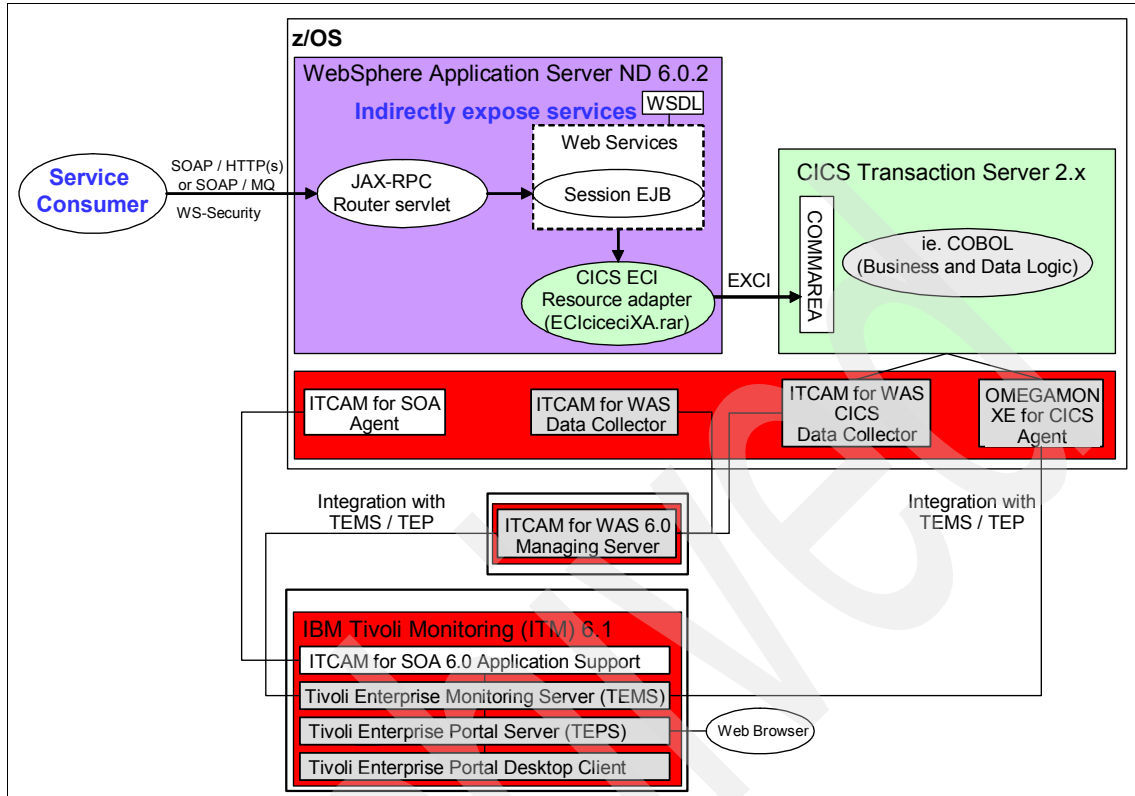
z/OS

WebSphere Application Server ND 6.0.2

Indirectly expose services

WSDL

Web Services

Service Consumer

SOAP / HTTP(s) or SOAP / MQ

WS-Security

JAX-RPC Router servlet

Session EJB

CICS ECI Resource adapter (ECIciceciXA.rar)

EXCI

CICS Transaction Server 2.x

COMMAREA

ie. COBOL (Business and Data Logic)

ITCAM for SOA Agent

ITCAM for WAS Data Collector

ITCAM for WAS CICS Data Collector

OMEGAMON XE for CICS Agent

Integration with TEMS / TEP

ITCAM for WAS 6.0 Managing Server

Integration with TEMS / TEP

IBM Tivoli Monitoring (ITM) 6.1

ITCAM for SOA 6.0 Application Support

Tivoli Enterprise Monitoring Server (TEMS)

Tivoli Enterprise Portal Server (TEPS)

Web Browser

Tivoli Enterprise Portal Desktop Client